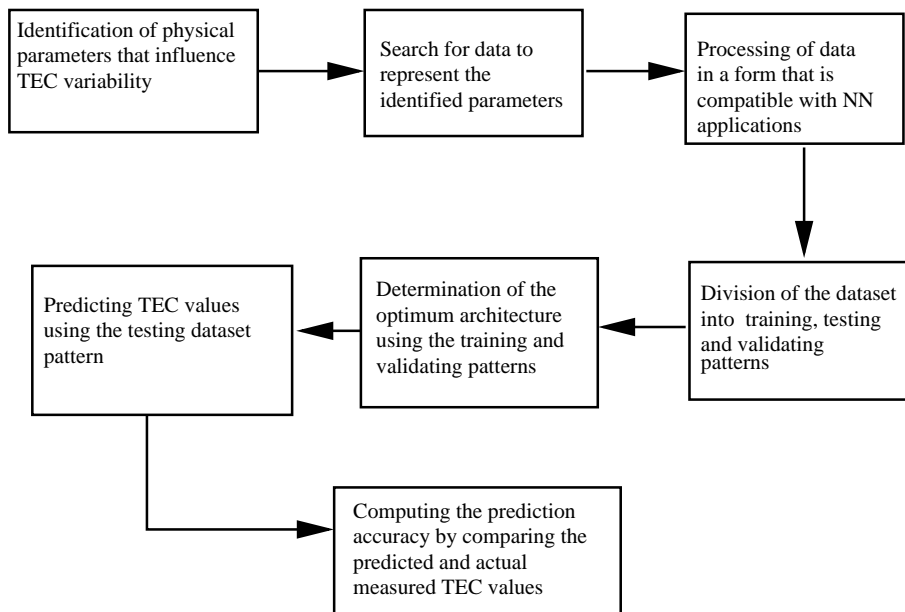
Identification of physical parameters that influence TEC variability

Search for data to represent the identified parameters

Processing of data in a form that is compatible with NN applications

Division of the dataset into training, testing and validating patterns

Determination of the optimum architecture using the training and validating patterns

Predicting TEC values using the testing dataset pattern

Computing the prediction accuracy by comparing the predicted and actual measured TEC values